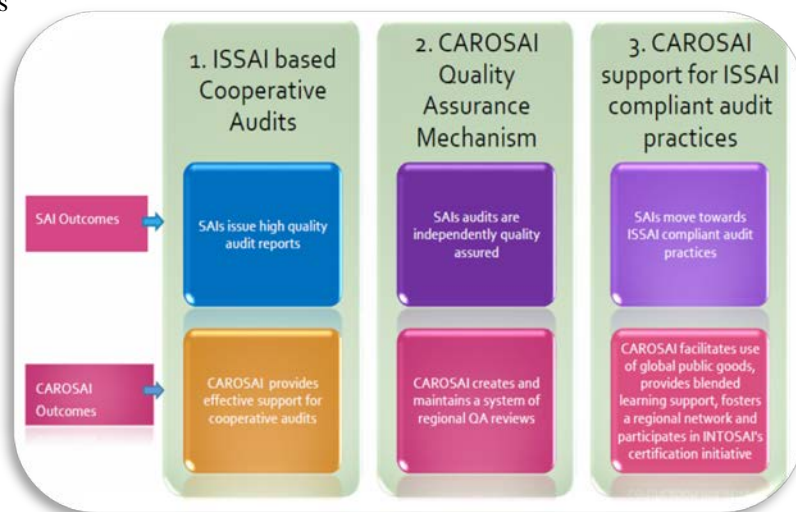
1. ISSAI based Cooperative Audits

2. CAROSAI Quality Assurance Mechanism

3. CAROSAI support for ISSAI compliant audit practices

SAI Outcomes

SAIs issue high quality audit reports

SAIs audits are independently quality assured

SAIs move towards ISSAI compliant audit practices

CAROSAI Outcomes

CAROSAI provides effective support for cooperative audits

CAROSAI creates and maintains a system of regional QA reviews

CAROSAI facilitates use of global public goods, provides blended learning support, fosters a regional network and participates in INTOSAI's certification initiative